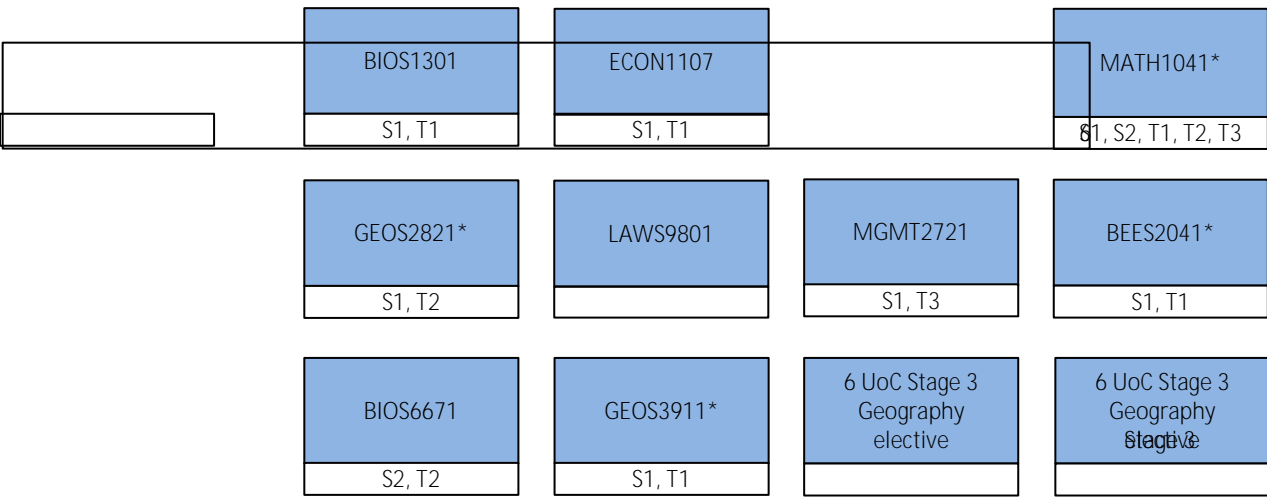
BIOS1301
S1, T1

ECON1107
S1, T1

MATH1041*
S1, S2, T1, T2, T3

GEOS2821*
S1, T2

LAWS9801

MGMT2721
S1, T3

BEES2041*
S1, T1

BIOS6671
S2, T2

GEOS3911*
S1, T1

6 UoC Stage 3 Geography elective

6 UoC Stage 3 Geography elective